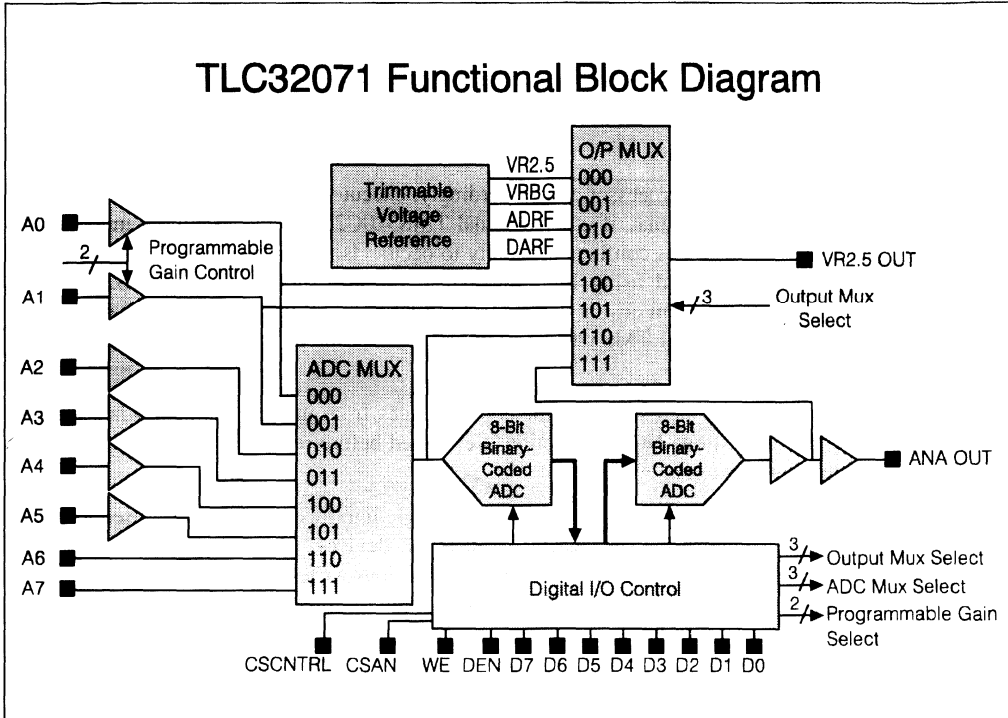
TLC32071 Functional Block Diagram

Trimmable Voltage Reference

VR2.5
VRBG
ADRF
DARF

O/P MUX
000
001
010
011
100
101
110
111

VR2.5 OUT

3
Output Mux Select

A0
2
Programmable Gain Control
A1

A2
A3
A4
A5
A6
A7

ADC MUX
000
001
010
011
100
101
110
111

8-Bit Binary-Coded ADC

8-Bit Binary-Coded ADC

ANA OUT

Digital I/O Control

3 Output Mux Select
3 ADC Mux Select
2 Programmable Gain Select

CSCNTRL CSAN WE DEN D7 D6 D5 D4 D3 D2 D1 D0